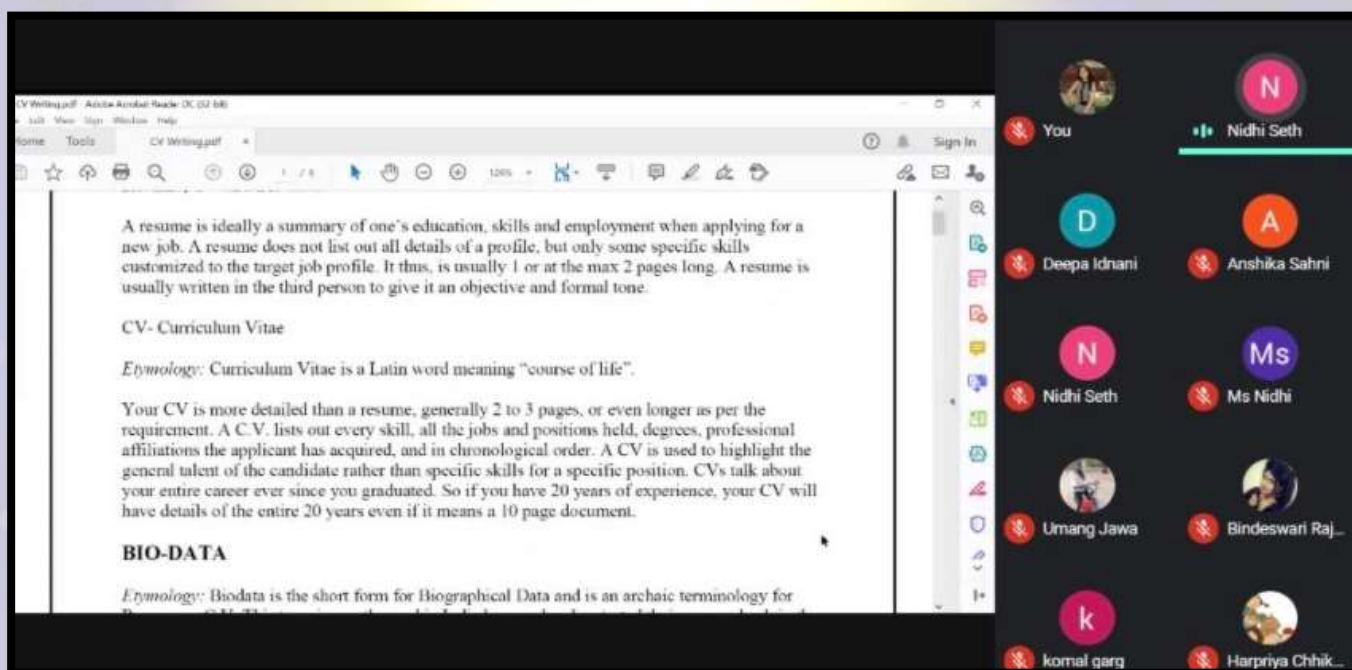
CV Writing.pdf - Adobe Acrobat Reader DC (32-bit)
File Edit View Sign Window Help
Home Tools CV Writing.pdf
1 / 6 120%
Sign In

A resume is ideally a summary of one's education, skills and employment when applying for a new job. A resume does not list out all details of a profile, but only some specific skills customized to the target job profile. It thus, is usually 1 or at the max 2 pages long. A resume is usually written in the third person to give it an objective and formal tone.

CV- Curriculum Vitae

Etymology: Curriculum Vitae is a Latin word meaning "course of life".

Your CV is more detailed than a resume, generally 2 to 3 pages, or even longer as per the requirement. A C.V. lists out every skill, all the jobs and positions held, degrees, professional affiliations the applicant has acquired, and in chronological order. A CV is used to highlight the general talent of the candidate rather than specific skills for a specific position. CVs talk about your entire career ever since you graduated. So if you have 20 years of experience, your CV will have details of the entire 20 years even if it means a 10 page document.

BIO-DATA

Etymology: Biodata is the short form for Biographical Data and is an archaic terminology for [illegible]

You
N
Nidhi Seth
D
Deepa Idnani
A
Anshika Sahni
N
Nidhi Seth
Ms
Ms Nidhi
Umang Jawa
Bindeswari Raj...
k
komal garg
Harpriya Chhik...